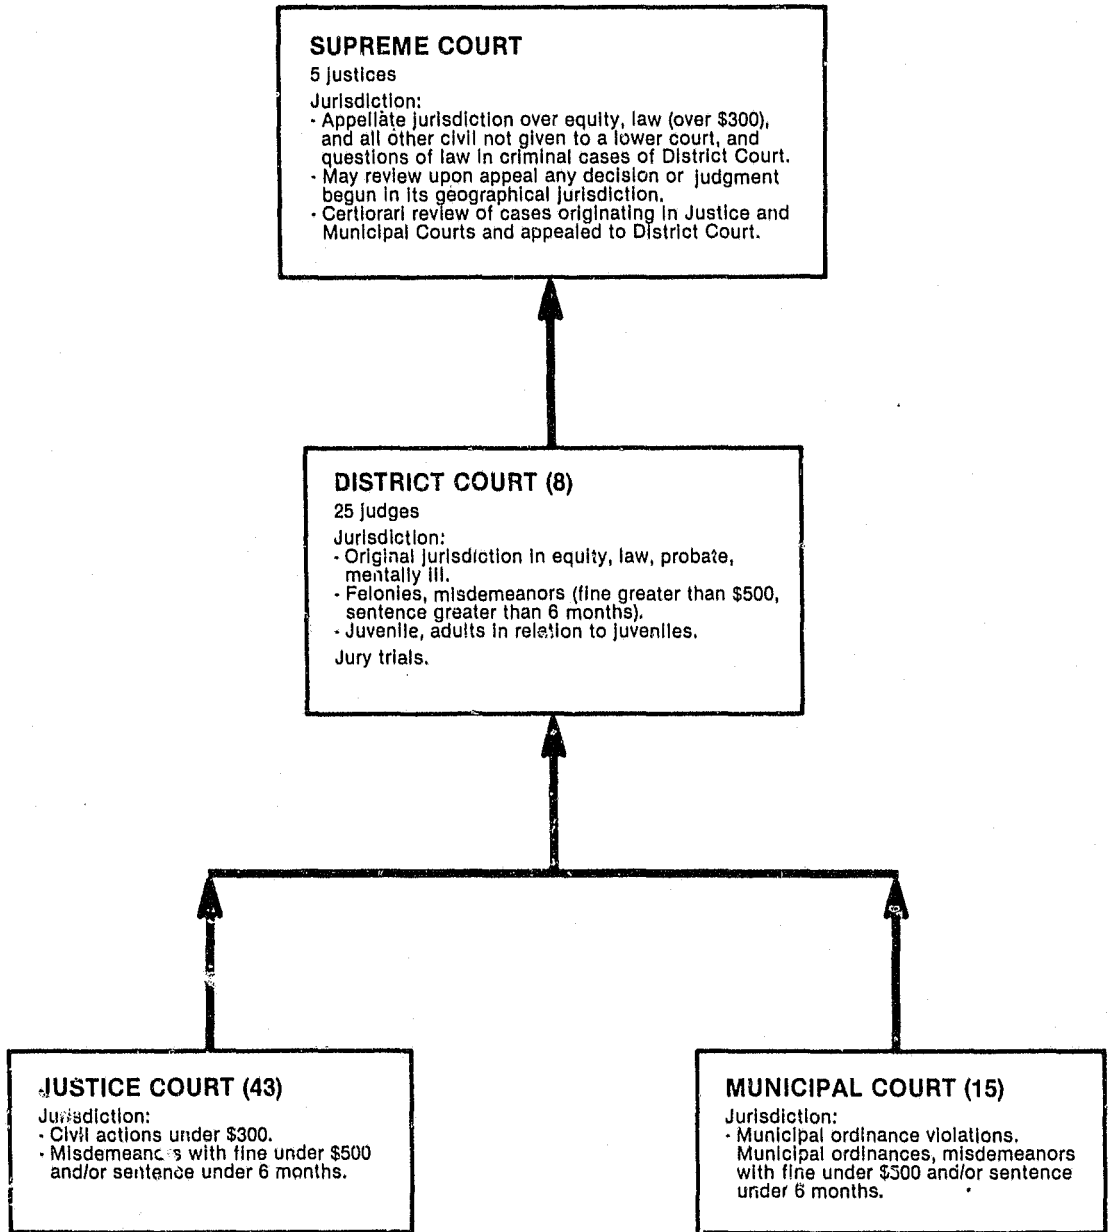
SUPREME COURT
5 justices
Jurisdiction:
- Appellate jurisdiction over equity, law (over \$300), and all other civil not given to a lower court, and questions of law in criminal cases of District Court.
- May review upon appeal any decision or judgment begun in its geographical jurisdiction.
- Certiorari review of cases originating in Justice and Municipal Courts and appealed to District Court.

DISTRICT COURT (8)
25 judges
Jurisdiction:
- Original jurisdiction in equity, law, probate, mentally ill.
- Felonies, misdemeanors (fine greater than \$500, sentence greater than 6 months).
- Juvenile, adults in relation to juveniles.
Jury trials.

JUSTICE COURT (43)
Jurisdiction:
- Civil actions under \$300.
- Misdemeanors with fine under \$500 and/or sentence under 6 months.

MUNICIPAL COURT (15)
Jurisdiction:
- Municipal ordinance violations. Municipal ordinances, misdemeanors with fine under \$500 and/or sentence under 6 months.